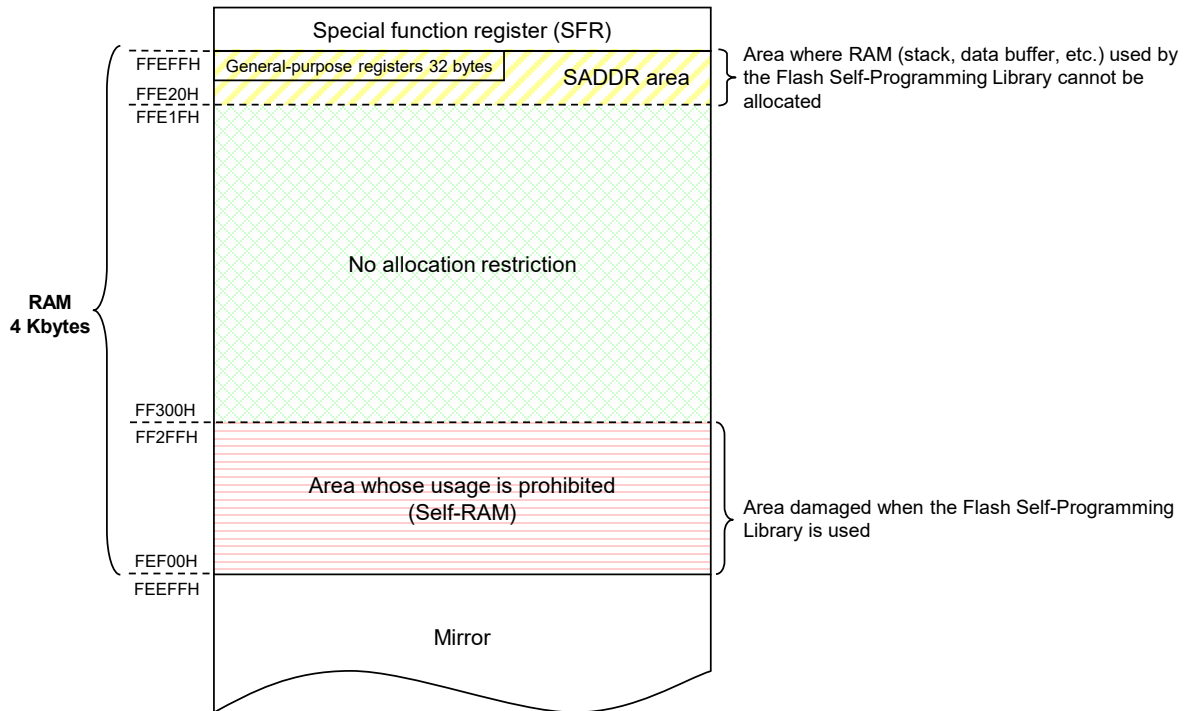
Special function register (SFR)

FFEFFH

General-purpose registers 32 bytes

SADDR area

Area where RAM (stack, data buffer, etc.) used by the Flash Self-Programming Library cannot be allocated

FFE20H

FFE1FH

No allocation restriction

RAM
4 Kbytes

FF300H

FF2FFH

Area whose usage is prohibited
(Self-RAM)

Area damaged when the Flash Self-Programming Library is used

FEF00H

FEEFFH

Mirror